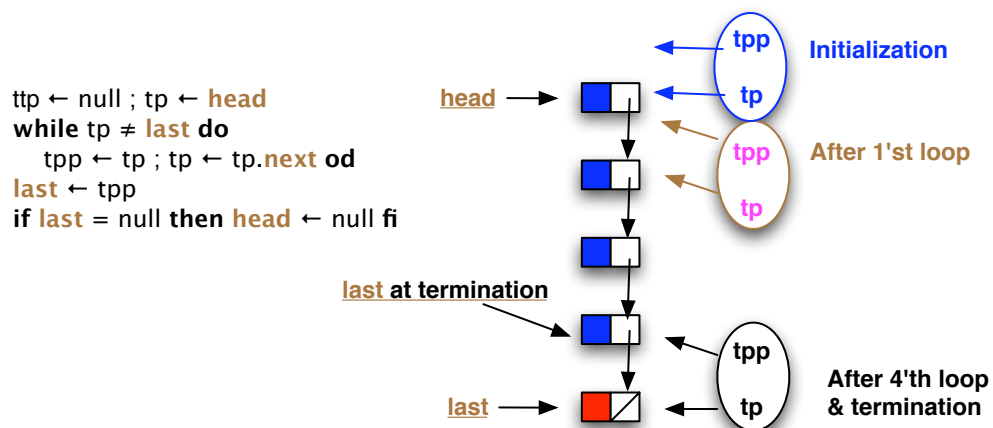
ttp ← null ; tp ← head
while tp ≠ last do
tpp ← tp ; tp ← tp.next od
last ← tpp
if last = null then head ← null fi

head

tpp
tp
Initialization

tpp
tp
After 1'st loop

last at termination

tpp
tp
After 4'th loop
& termination

last